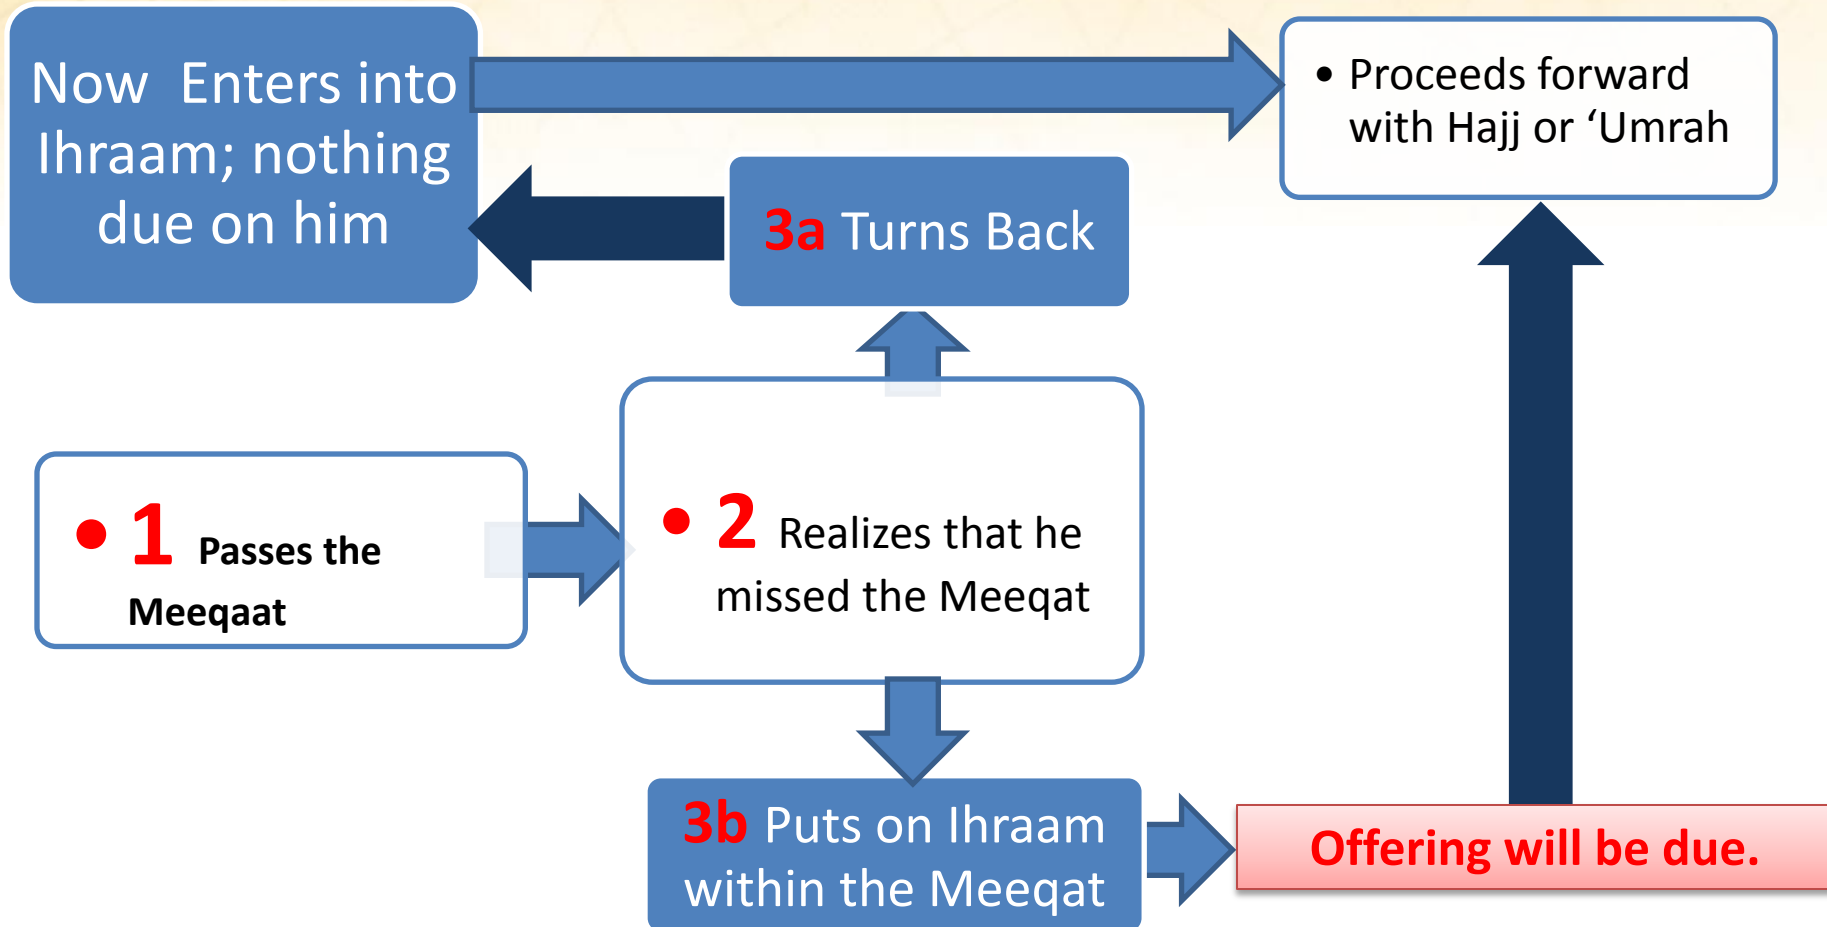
Now Enters into Ihraam; nothing due on him

• Proceeds forward with Hajj or ‘Umrah

3a Turns Back

• 1 Passes the Meeqaat

• 2 Realizes that he missed the Meeqat

3b Puts on Ihraam within the Meeqat

Offering will be due.